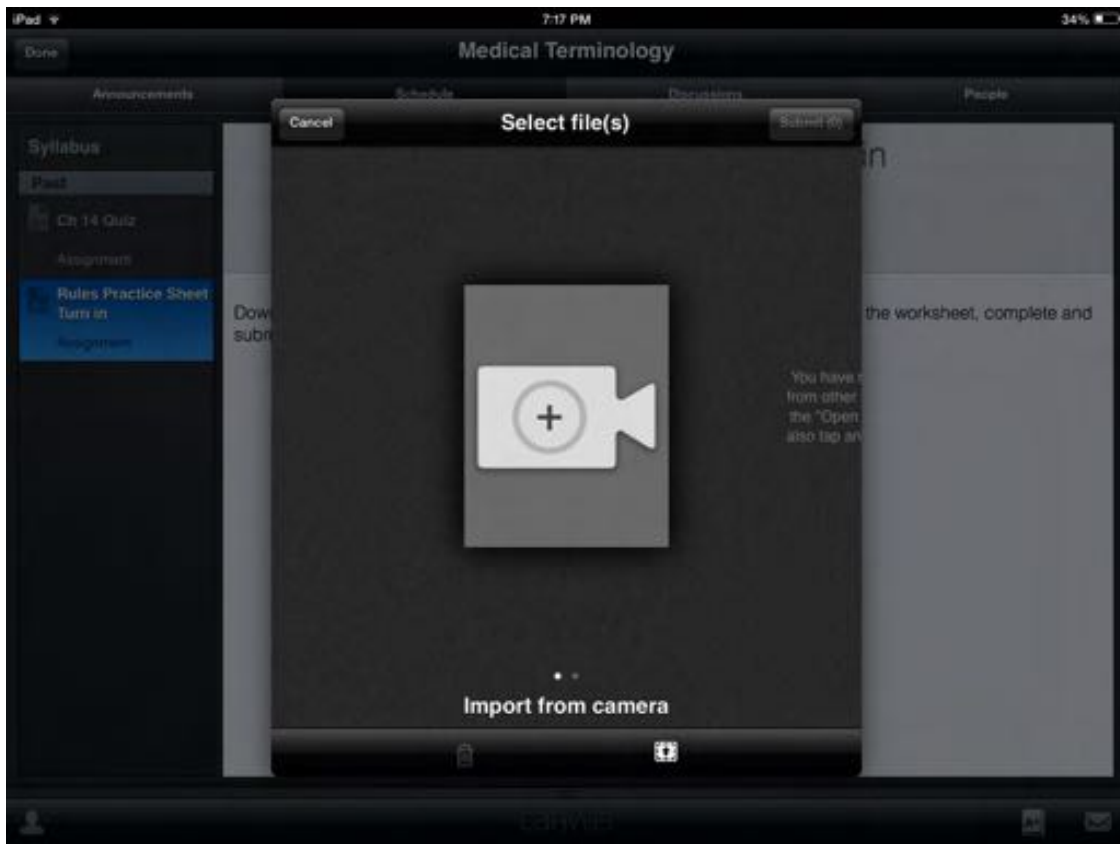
iPad
7:17 PM
34%

Done
Medical Terminology

Announcements
Schedule
Discussions
People

Cancel
Select file(s)
Submit (0)

Syllabus
Past
Ch 14 Quiz
Assignment
Rules Practice Sheet Turn in
Assignment

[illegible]n

Dow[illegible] subr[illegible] the worksheet, complete and

You have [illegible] from other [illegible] the "Open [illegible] also tap an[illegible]

Import from camera

canvas